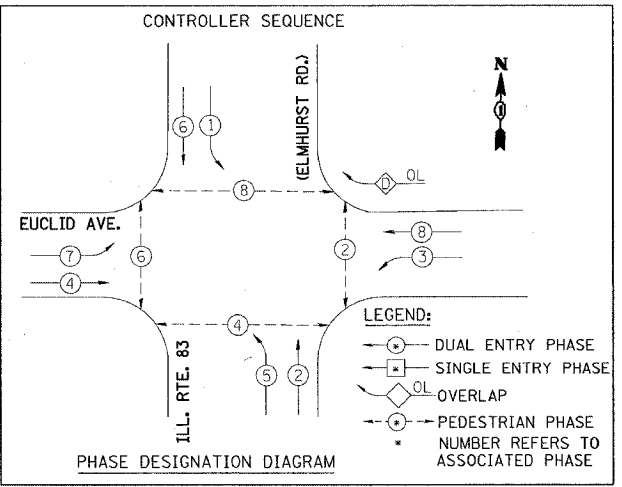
CONTROLLER SEQUENCE

N

(ELMHURST RD.)

6 1

8

D OL

EUCLID AVE.

7

4

6

2

8

3

4

5 2

ILL. RTE. 83

LEGEND:

* DUAL ENTRY PHASE

* SINGLE ENTRY PHASE

OL OVERLAP

* PEDESTRIAN PHASE

* NUMBER REFERS TO ASSOCIATED PHASE

PHASE DESIGNATION DIAGRAM